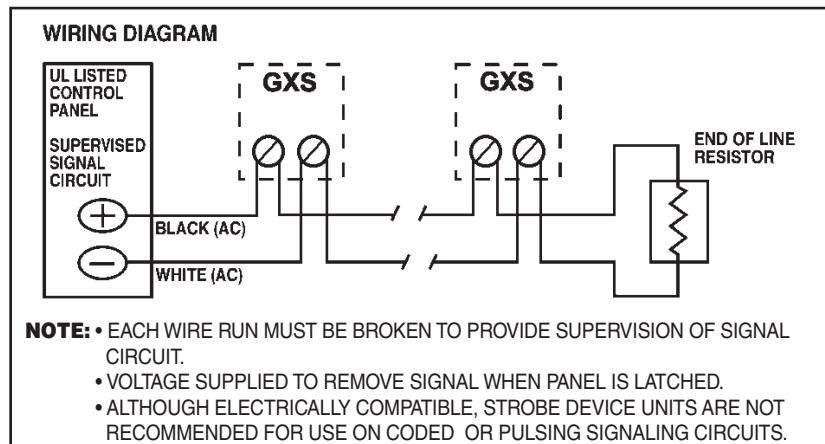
WIRING DIAGRAM

UL LISTED CONTROL PANEL

SUPERVISED SIGNAL CIRCUIT

GXS

GXS

END OF LINE RESISTOR

$+$

$-$

BLACK (AC)

WHITE (AC)

NOTE: • EACH WIRE RUN MUST BE BROKEN TO PROVIDE SUPERVISION OF SIGNAL CIRCUIT.
• VOLTAGE SUPPLIED TO REMOVE SIGNAL WHEN PANEL IS LATCHED.
• ALTHOUGH ELECTRICALLY COMPATIBLE, STROBE DEVICE UNITS ARE NOT RECOMMENDED FOR USE ON CODED OR PULSING SIGNALING CIRCUITS.